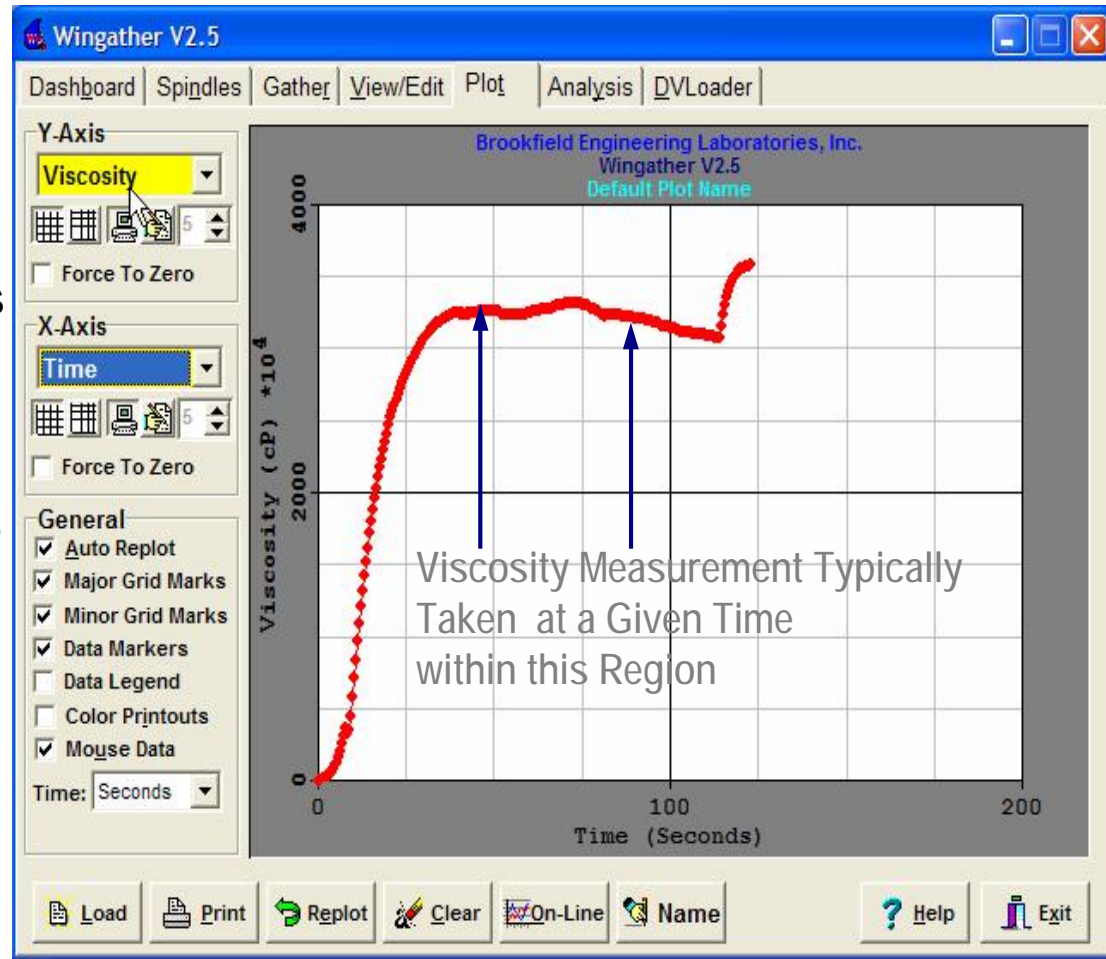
Wingather V2.5

Dashboard | Spindles | Gather | View/Edit | Plot | Analysis | DVLoader

Y-Axis
Viscosity
5
Force To Zero

X-Axis
Time
5
Force To Zero

General
Auto Replot
Major Grid Marks
Minor Grid Marks
Data Markers
Data Legend
Color Printouts
Mouse Data
Time: Seconds

Brookfield Engineering Laboratories, Inc.
Wingather V2.5
Default Plot Name

4000
2000
0
Viscosity (cP) *$10^4$
0
100
200
Time (Seconds)

Viscosity Measurement Typically Taken at a Given Time within this Region

Load | Print | Replot | Clear | On-Line | Name | Help | Exit